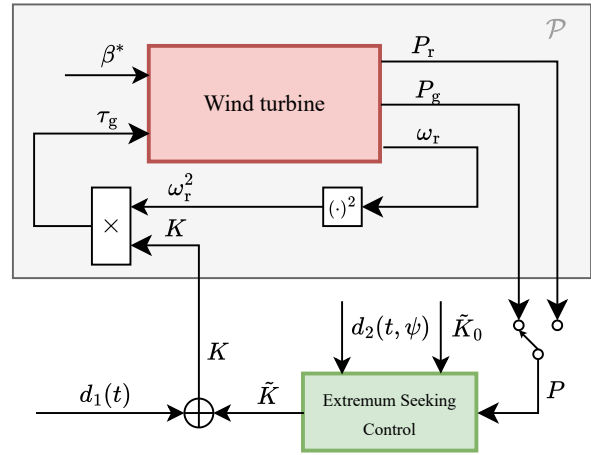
$\mathcal{P}$

$\beta^*$

Wind turbine

$P_r$

$P_g$

$\tau_g$

$\omega_r$

$\omega_r^2$

$(\cdot)^2$

$\times$

$K$

$K$

$d_2(t,\psi)$

$\tilde{K}_0$

$P$

$d_1(t)$

$\tilde{K}$

Extremum Seeking Control